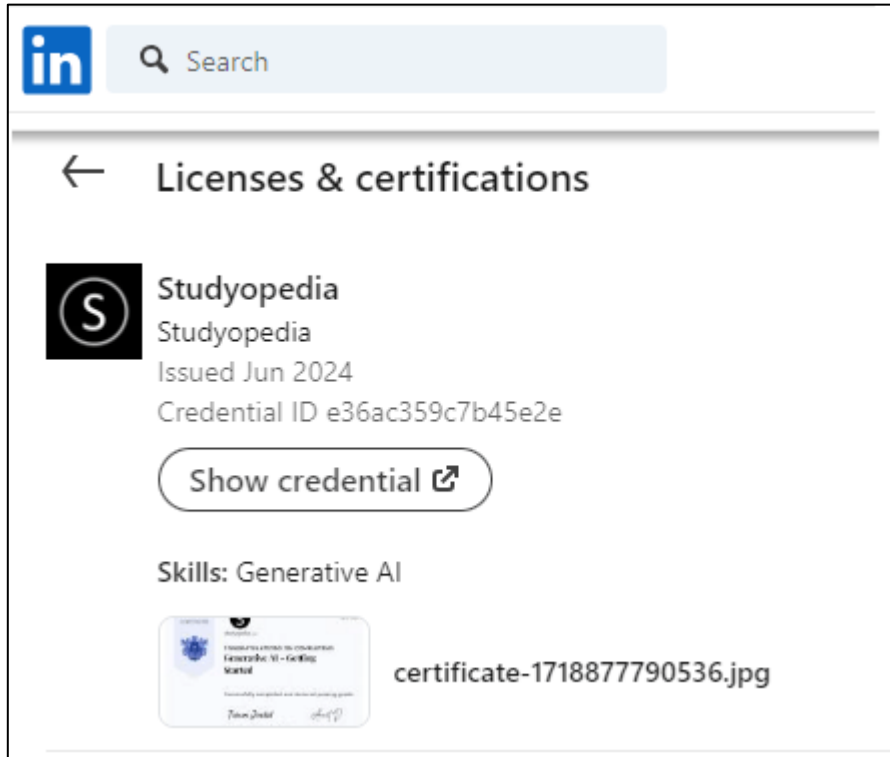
in

Search

Licenses & certifications

S

Studyopedia
Studyopedia
Issued Jun 2024
Credential ID e36ac359c7b45e2e

Show credential

Skills: Generative AI

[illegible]
Generative AI - Getting Started
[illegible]

certificate-1718877790536.jpg